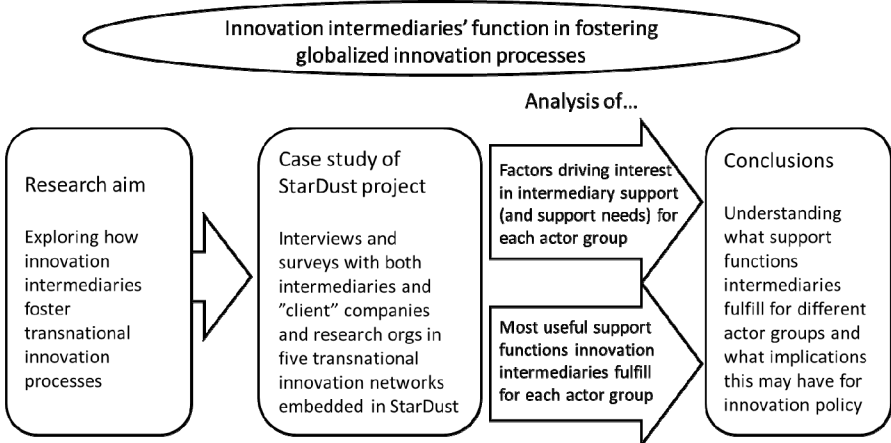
Innovation intermediaries' function in fostering globalized innovation processes

Research aim

Exploring how innovation intermediaries foster transnational innovation processes

Case study of StarDust project

Interviews and surveys with both intermediaries and "client" companies and research orgs in five transnational innovation networks embedded in StarDust

Analysis of...

Factors driving interest in intermediary support (and support needs) for each actor group

Most useful support functions innovation intermediaries fulfill for each actor group

Conclusions

Understanding what support functions intermediaries fulfill for different actor groups and what implications this may have for innovation policy